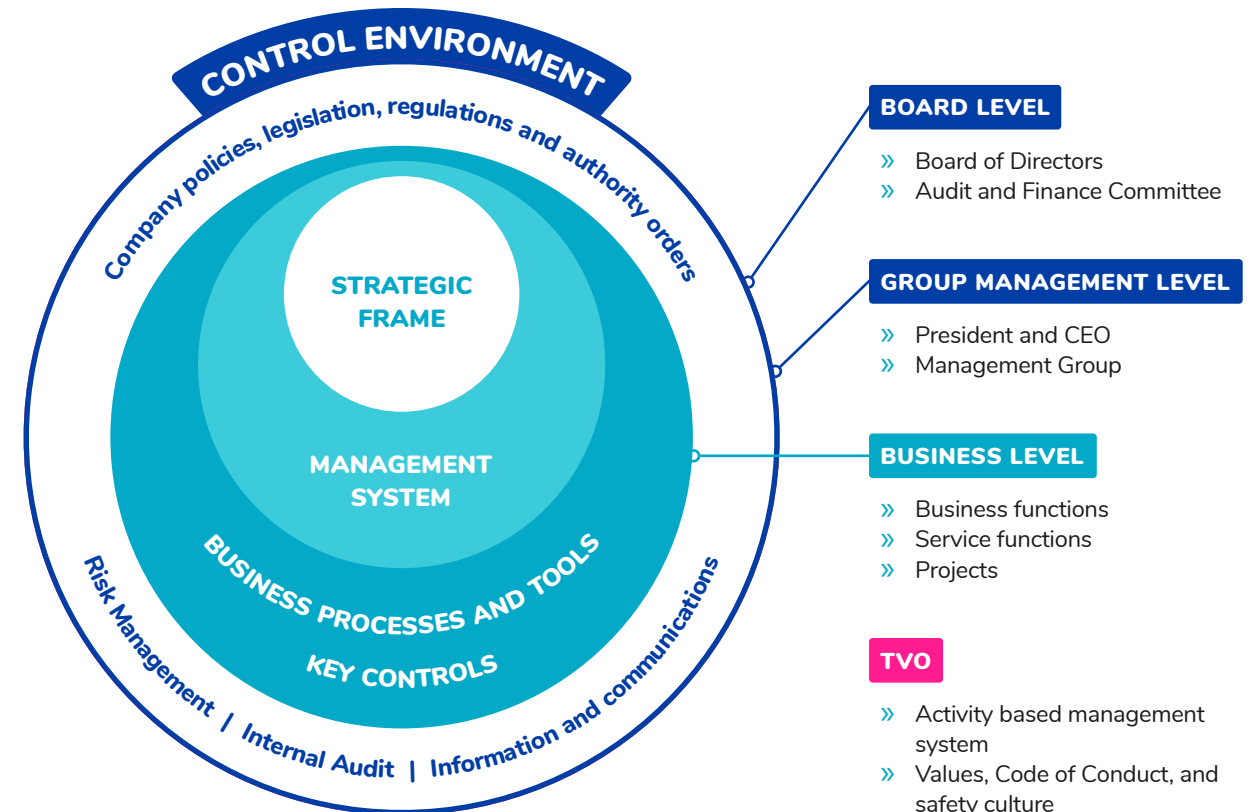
CONTROL ENVIRONMENT

Company policies, legislation, regulations and authority orders

STRATEGIC FRAME

MANAGEMENT SYSTEM

BUSINESS PROCESSES AND TOOLS

KEY CONTROLS

Risk Management | Internal Audit | Information and communications

BOARD LEVEL

» Board of Directors
» Audit and Finance Committee

GROUP MANAGEMENT LEVEL

» President and CEO
» Management Group

BUSINESS LEVEL

» Business functions
» Service functions
» Projects

TVO

» Activity based management system
» Values, Code of Conduct, and safety culture